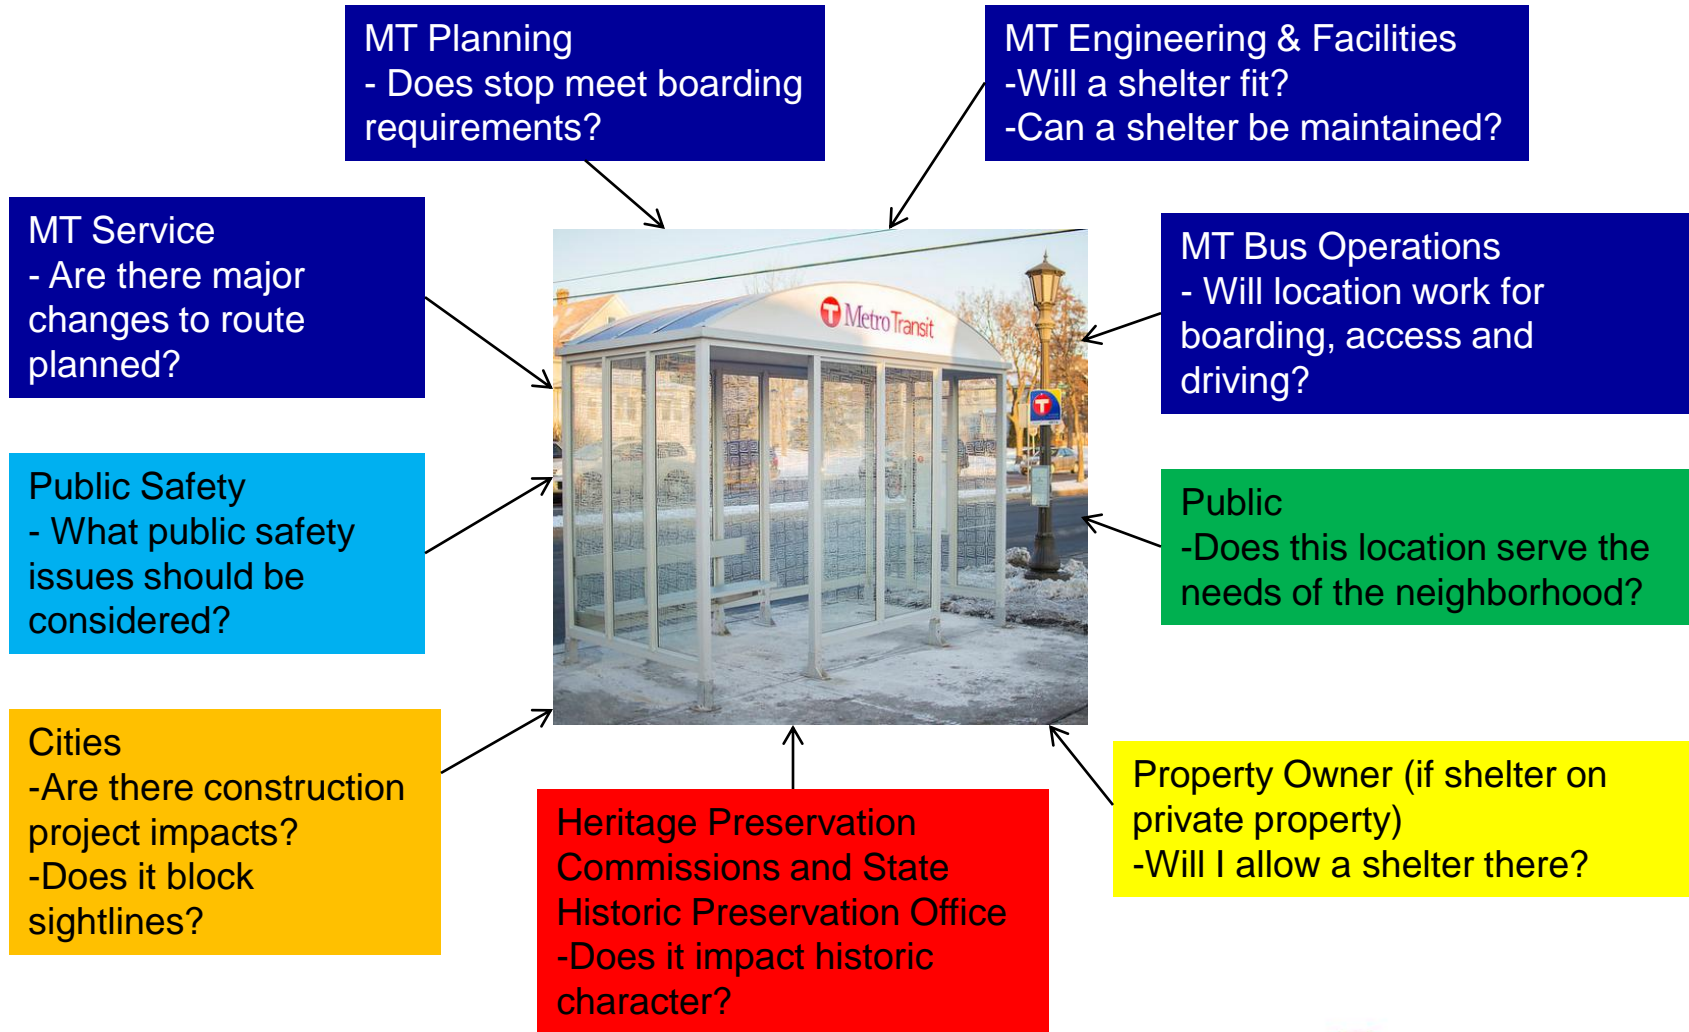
MT Planning
- Does stop meet boarding requirements?

MT Engineering & Facilities
-Will a shelter fit?
-Can a shelter be maintained?

MT Service
- Are there major changes to route planned?

Metro Transit

MT Bus Operations
- Will location work for boarding, access and driving?

Public Safety
- What public safety issues should be considered?

Public
-Does this location serve the needs of the neighborhood?

Cities
-Are there construction project impacts?
-Does it block sightlines?

Heritage Preservation Commissions and State Historic Preservation Office
-Does it impact historic character?

Property Owner (if shelter on private property)
-Will I allow a shelter there?